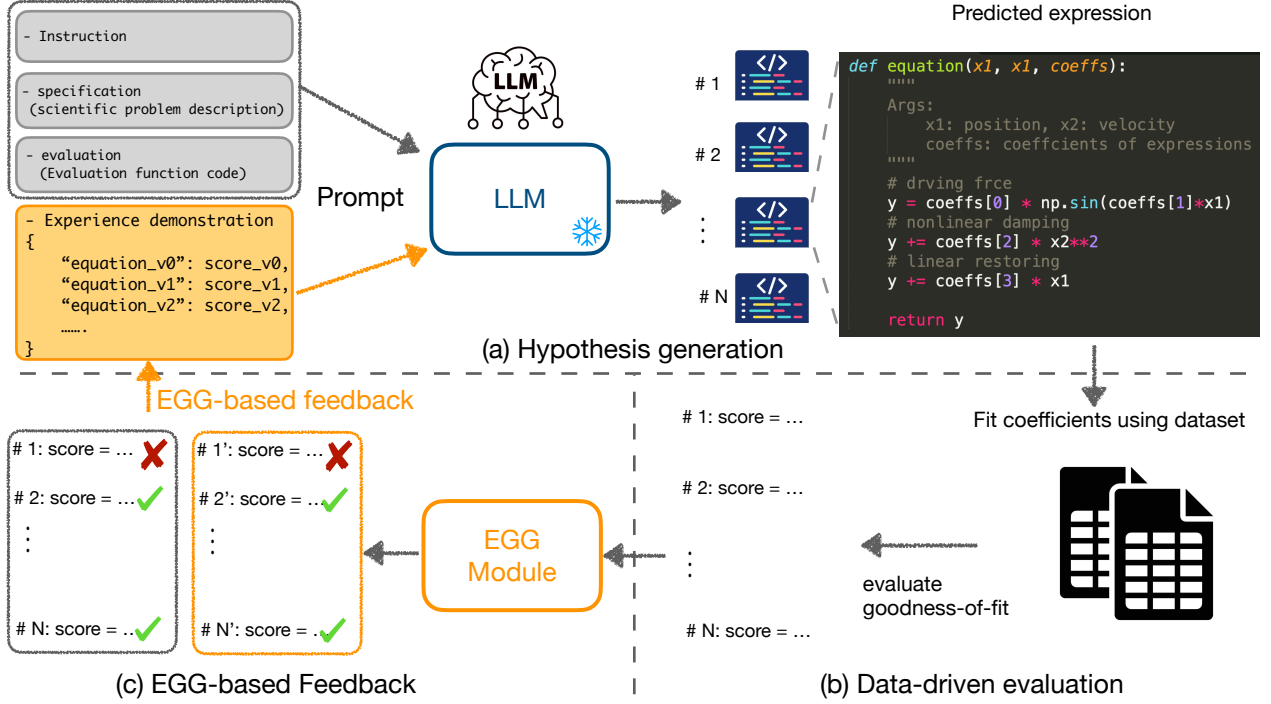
- Instruction

- specification
(scientific problem description)

- evaluation
(Evaluation function code)

- Experience demonstration
{
"equation_v0": score_v0,
"equation_v1": score_v1,
"equation_v2": score_v2,
…….
}

Prompt

LLM

LLM

# 1

# 2

⋮

# N

Predicted expression

def equation(x1, x1, coeffs):
"""
Args:
x1: position, x2: velocity
coeffs: coeffcients of expressions
"""
# drving frce
y = coeffs[0] * np.sin(coeffs[1]*x1)
# nonlinear damping
y += coeffs[2] * x2**2
# linear restoring
y += coeffs[3] * x1

return y

(a) Hypothesis generation

EGG-based feedback

# 1: score = …

# 2: score = …

⋮

# N: score = …

# 1': score = …

# 2': score = …

⋮

# N': score = …

EGG Module

# 1: score = …

# 2: score = …

⋮

# N: score = …

Fit coefficients using dataset

evaluate goodness-of-fit

(c) EGG-based Feedback

(b) Data-driven evaluation